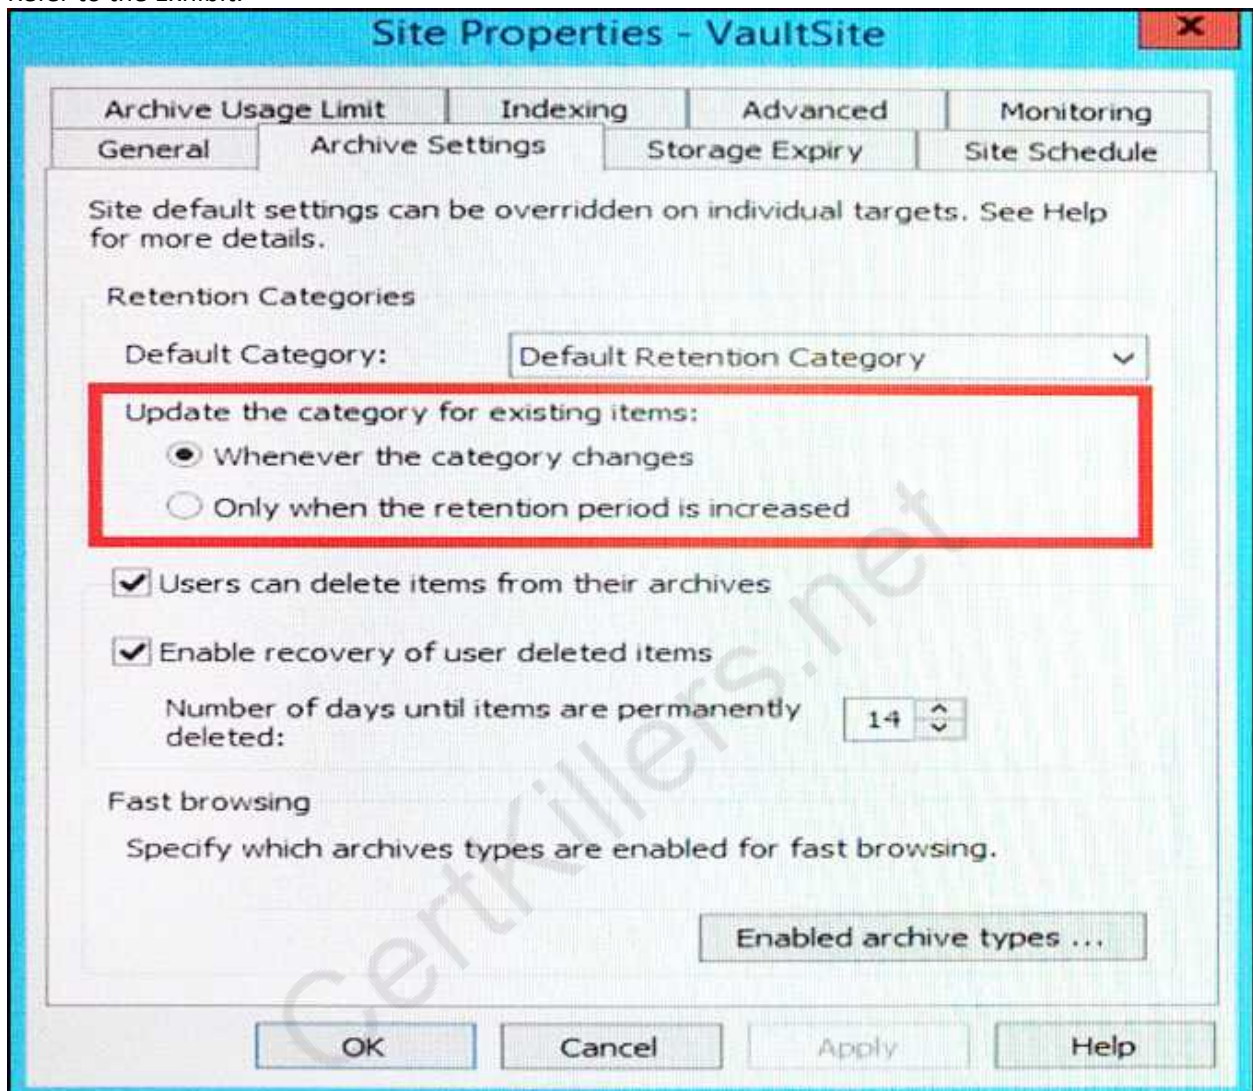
Refer to the Exhibit.

Site Properties - VaultSite

Archive Usage Limit | Indexing | Advanced | Monitoring
General | Archive Settings | Storage Expiry | Site Schedule

Site default settings can be overridden on individual targets. See Help for more details.

Retention Categories

Default Category: Default Retention Category

Update the category for existing items:

Whenever the category changes

Only when the retention period is increased

Users can delete items from their archives

Enable recovery of user deleted items

Number of days until items are permanently deleted: 14

Fast browsing

Specify which archives types are enabled for fast browsing.

Enabled archive types ...

CertKillers.net

OK | Cancel | Apply | Help